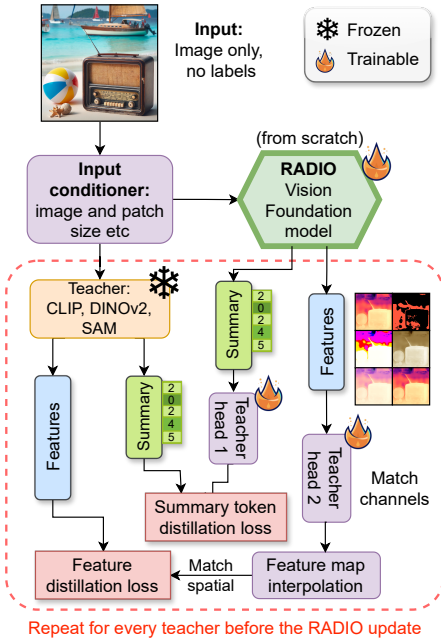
Input:
Image only,
no labels

Frozen
Trainable

(from scratch)

Input conditioner:
image and patch size etc

RADIO
Vision
Foundation
model

Teacher:
CLIP, DINOv2,
SAM

Summary
2
0
2
4
5

Features

Features

Summary
2
0
2
4
5

Teacher head 1

Teacher head 2

Match channels

Summary token distillation loss

Feature distillation loss

Match spatial

Feature map interpolation

Repeat for every teacher before the RADIO update